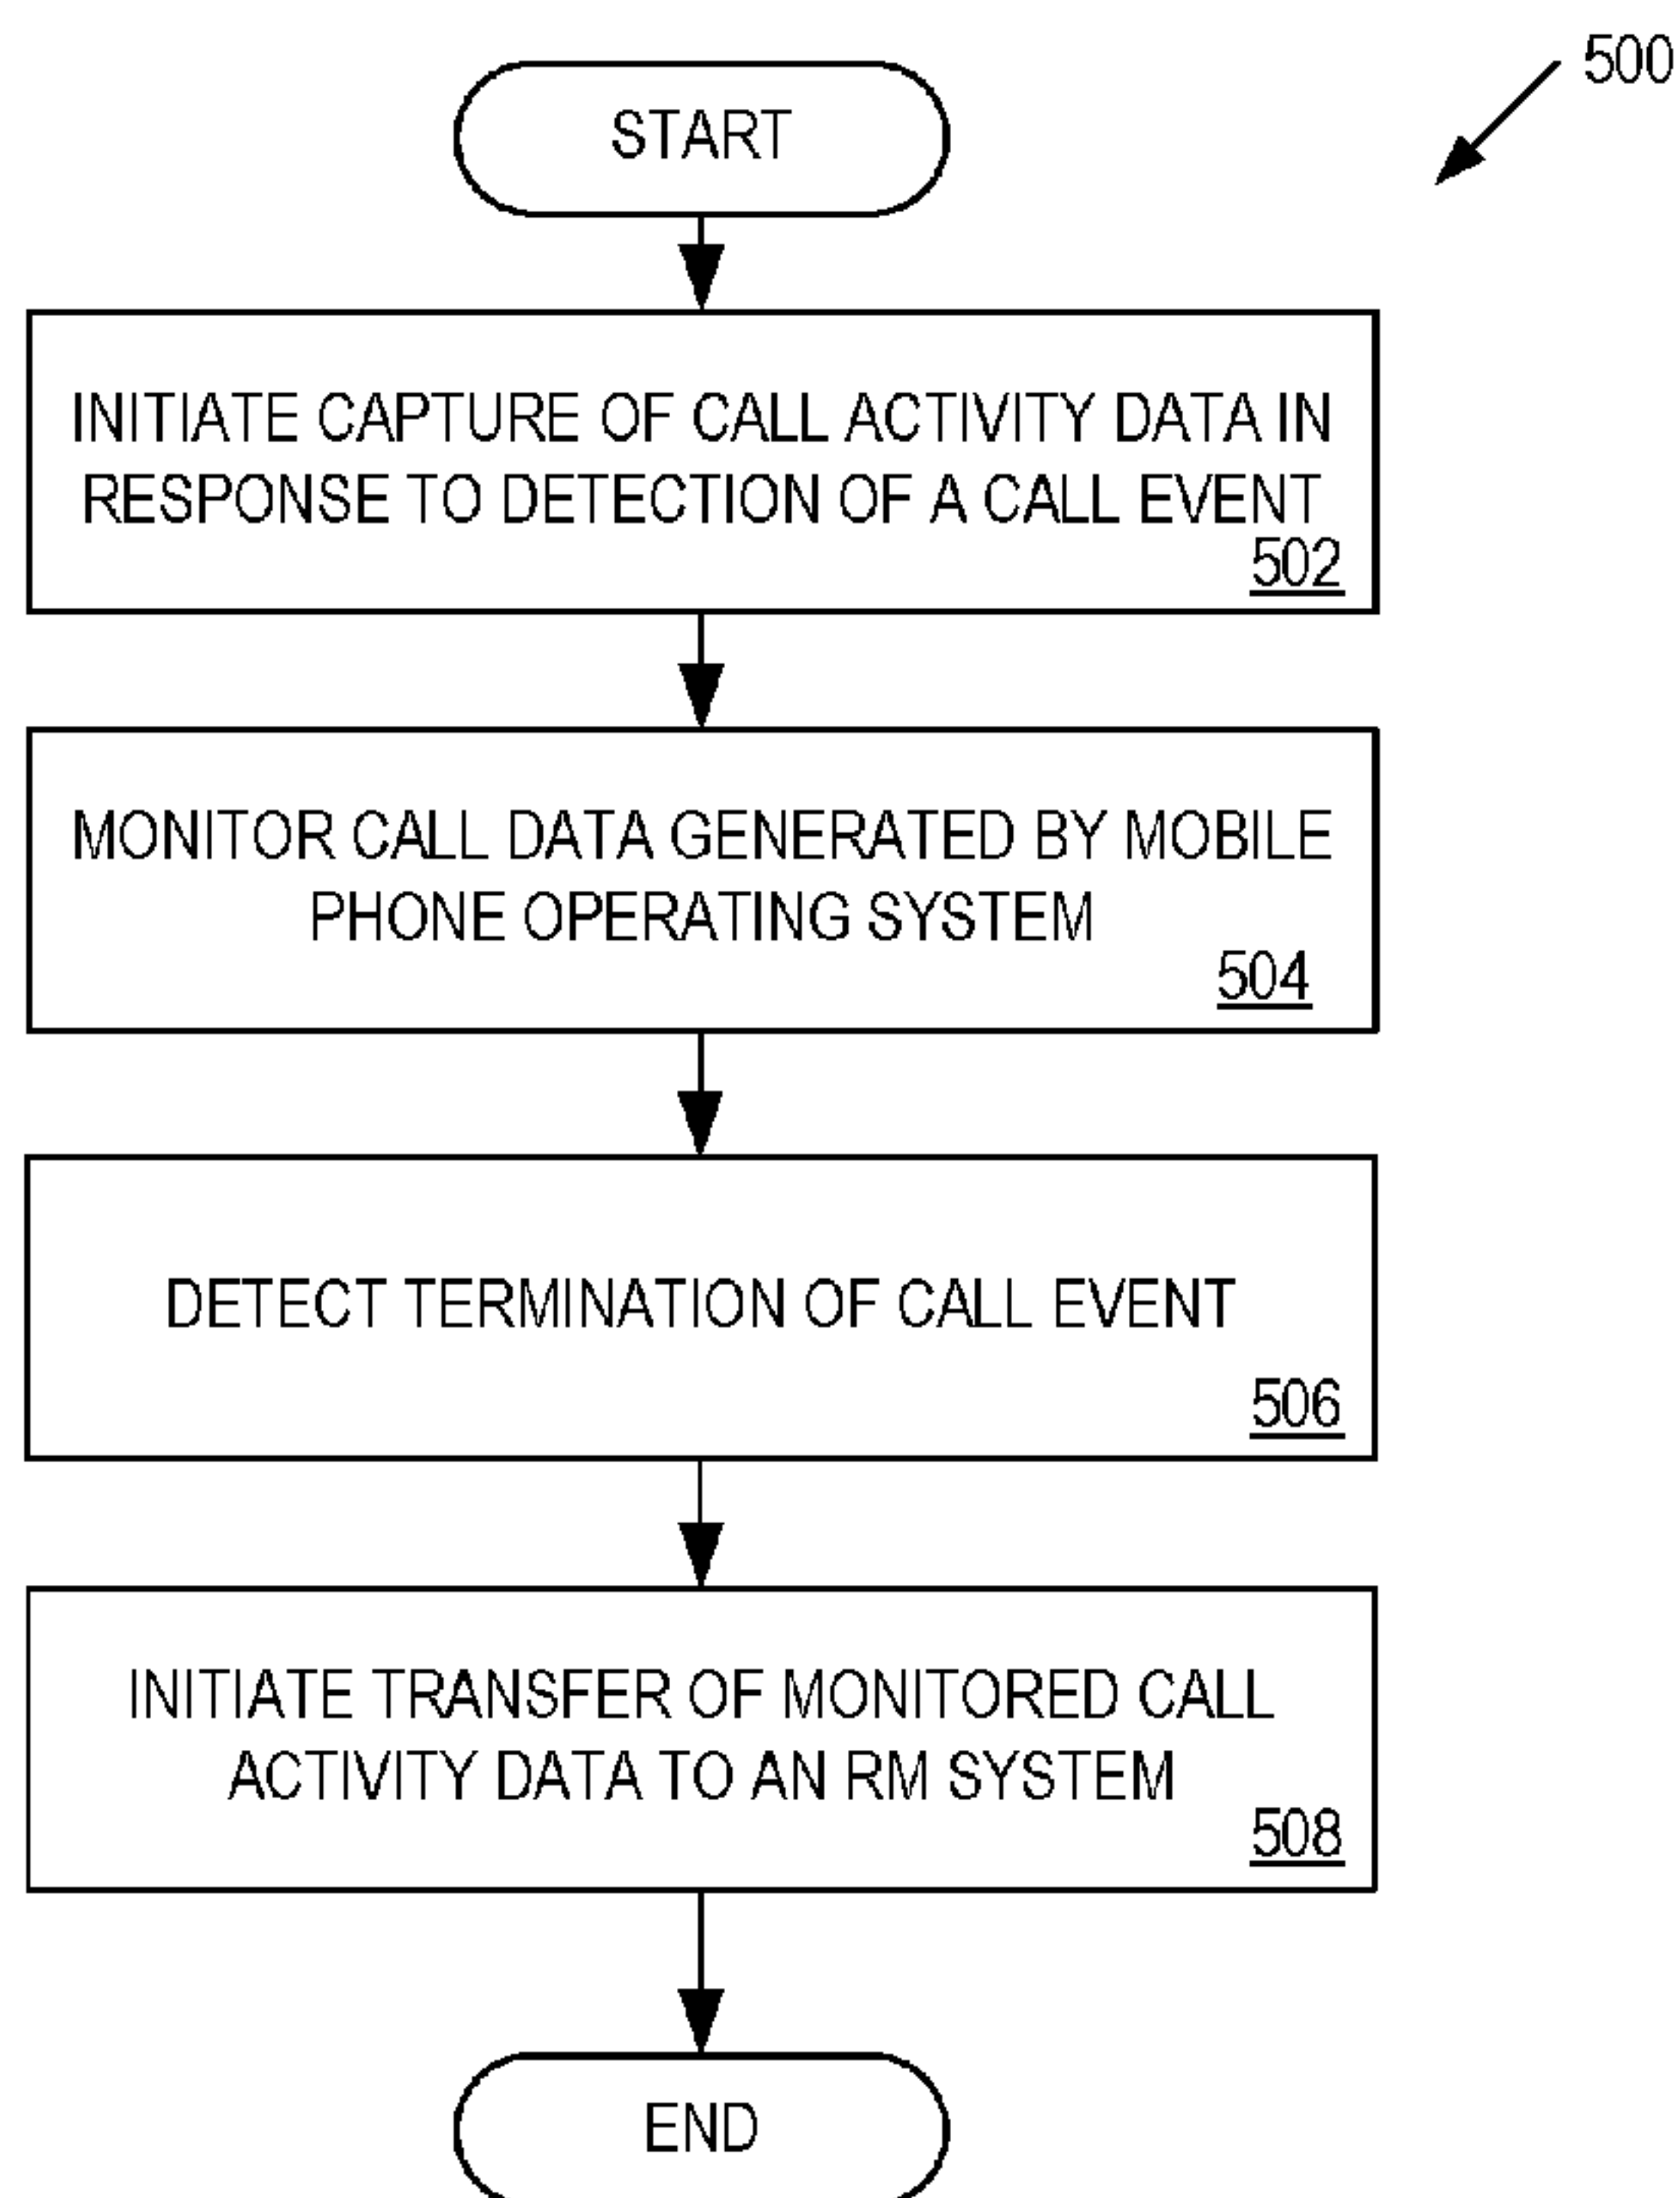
500

START

INITIATE CAPTURE OF CALL ACTIVITY DATA IN RESPONSE TO DETECTION OF A CALL EVENT
502

MONITOR CALL DATA GENERATED BY MOBILE PHONE OPERATING SYSTEM
504

DETECT TERMINATION OF CALL EVENT
506

INITIATE TRANSFER OF MONITORED CALL ACTIVITY DATA TO AN RM SYSTEM
508

END